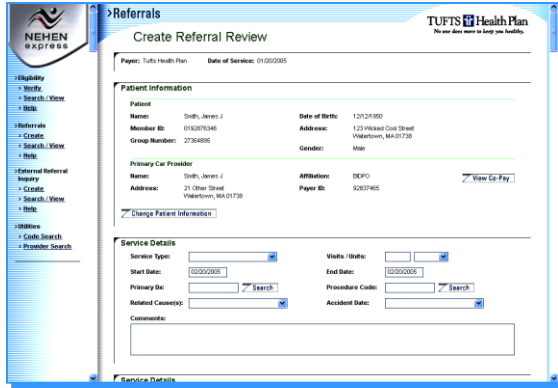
NEHEN express

›Eligibility
» Verify
» Search / View
» Help

›Referrals
» Create
» Search / View
» Help

›External Referral Inquiry
» Create
» Search / View
» Help

›Utilities
» Code Search
» Provider Search

›Referrals

Create Referral Review

TUFTS Health Plan
No one does more to keep you healthy.

Payer: Tufts Health Plan Date of Service: 01/20/2005

Patient Information

Patient

Name: Smith, James J
Date of Birth: 12/12/1950
Member ID: 0192876346
Address: 123 Wicked Cool Street Watertown, MA 01738
Group Number: 27364895
Gender: Male

Primary Car Provider

Name: Smith, James J
Affiliation: BIDPO
View Co-Pay
Address: 21 Other Street Watertown, MA 01738
Payer ID: 92837465

Change Patient Information

Service Details

Service Type:
Visits / Units:
Start Date: 02/20/2005
End Date: 02/20/2005
Primary Dx:
Search
Procedure Code:
Search
Related Cause(s):
Accident Date:
Comments:

Service Details